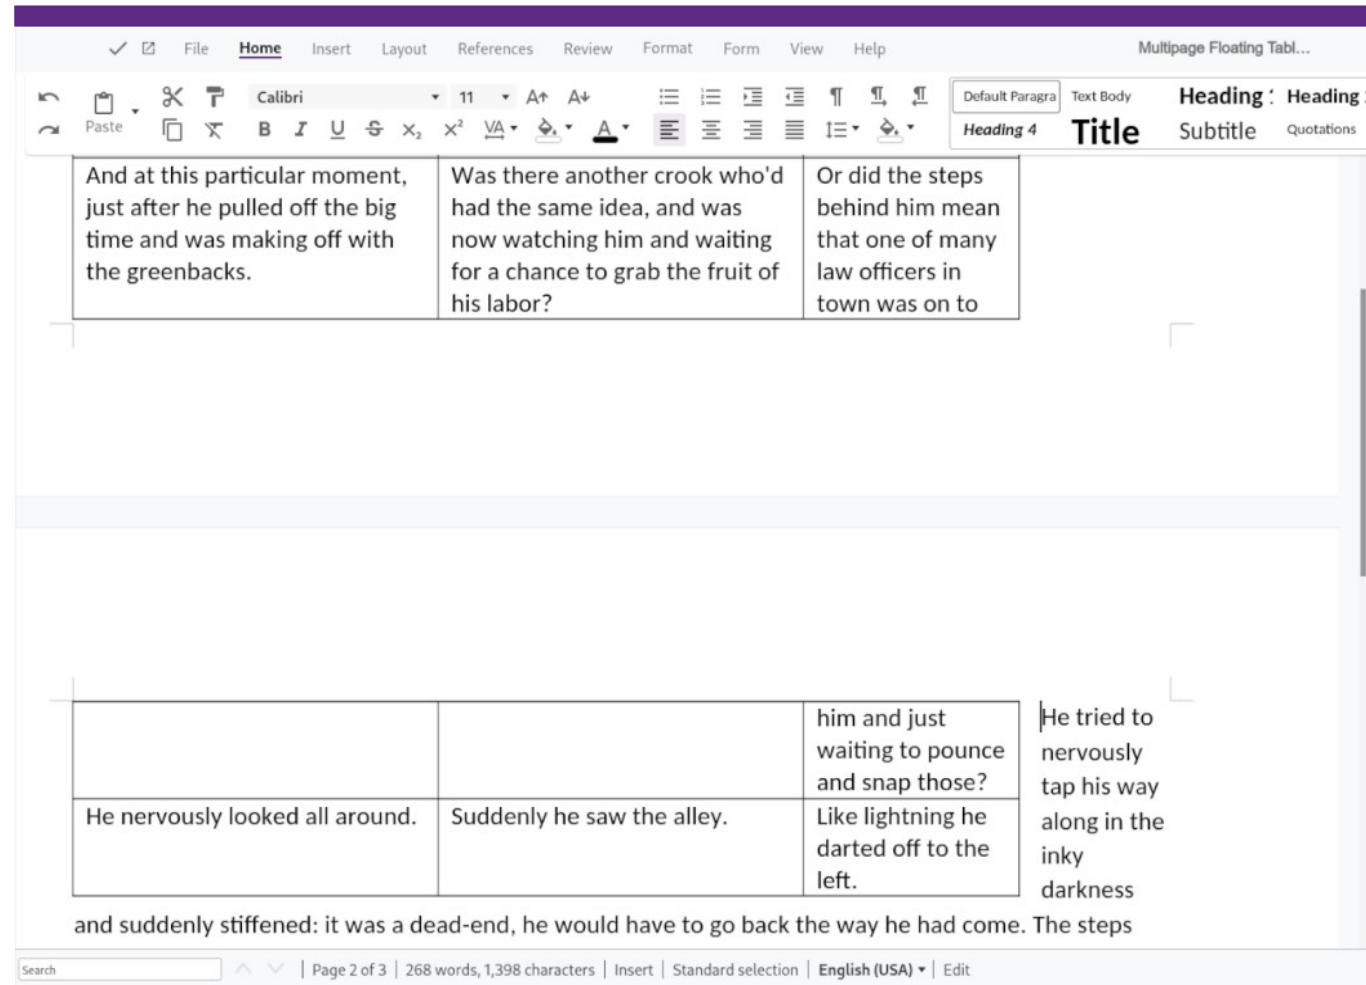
File Home Insert Layout References Review Format Form View Help

Multipage Floating Tabl...

Paste

Calibri 11

Default Paragra Text Body Heading Heading
Heading 4 Title Subtitle Quotations

| And at this particular moment, just after he pulled off the big time and was making off with the greenbacks. | Was there another crook who'd had the same idea, and was now watching him and waiting for a chance to grab the fruit of his labor? | Or did the steps behind him mean that one of many law officers in town was on to |

| | | him and just waiting to pounce and snap those? |
|---|---|---|
| He nervously looked all around. | Suddenly he saw the alley. | Like lightning he darted off to the left. |

He tried to nervously tap his way along in the inky darkness

and suddenly stiffened: it was a dead-end, he would have to go back the way he had come. The steps

Search | Page 2 of 3 | 268 words, 1,398 characters | Insert | Standard selection | English (USA) | Edit